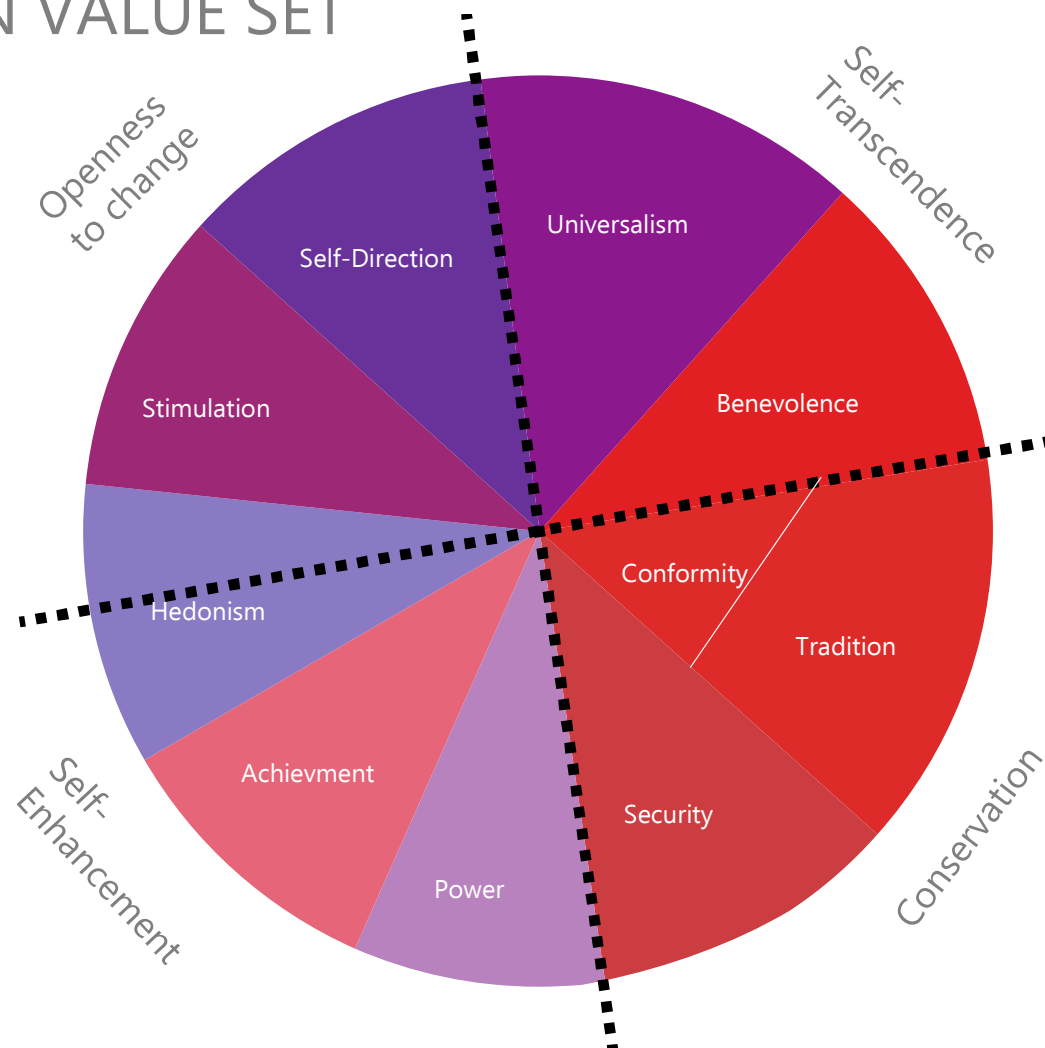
N VALUE SET

Openness to change

Self-Transcendence

Universalism

Self-Direction

Stimulation

Benevolence

Conformity

Tradition

Hedonism

Achievment

Power

Security

Self-Enhancement

Conservation